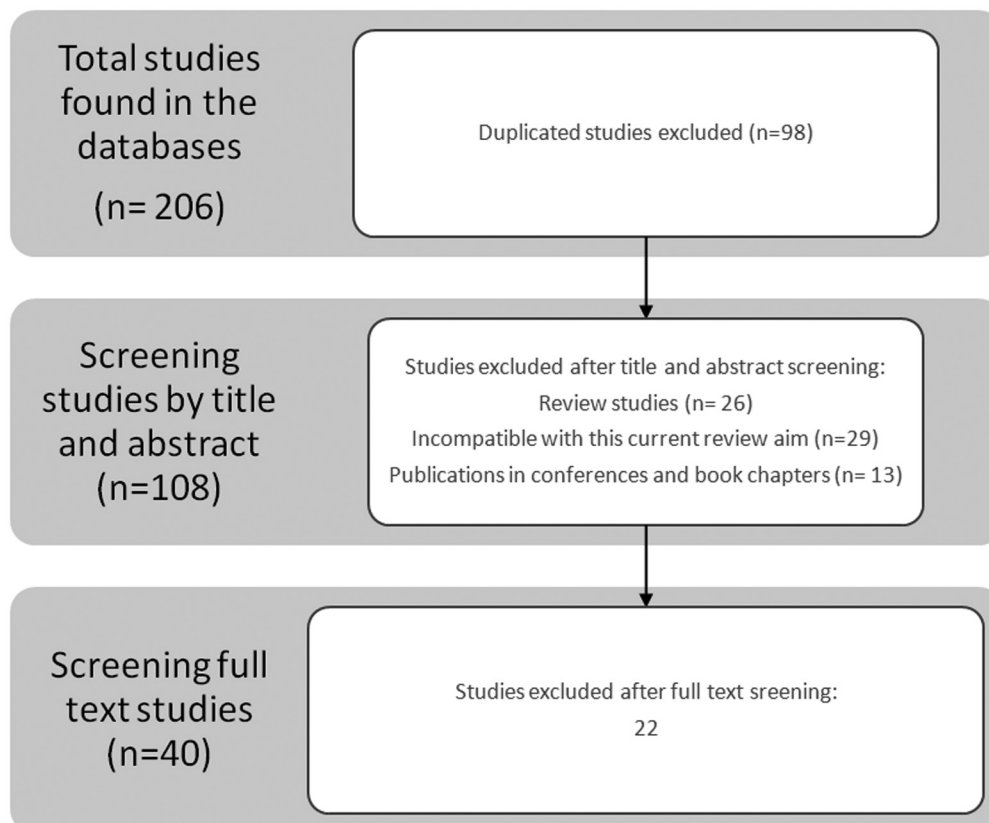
Total studies found in the databases

(n= 206)

Duplicated studies excluded (n=98)

Screening studies by title and abstract (n=108)

Studies excluded after title and abstract screening:
Review studies (n= 26)
Incompatible with this current review aim (n=29)
Publications in conferences and book chapters (n= 13)

Screening full text studies (n=40)

Studies excluded after full text sreening:
22